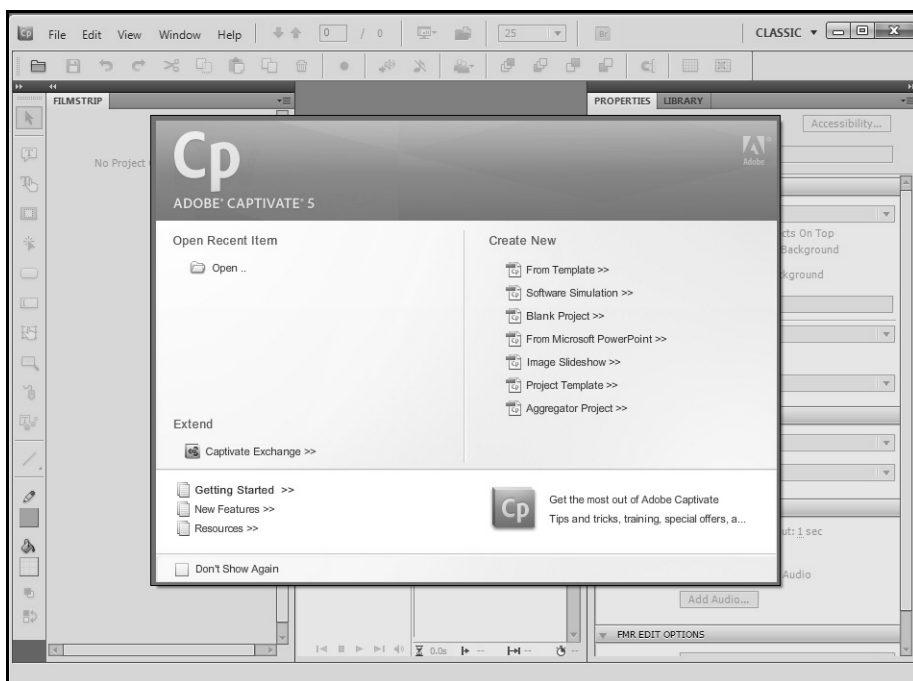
Cp File Edit View Window Help 0 / 0 25 Br CLASSIC

FILMSTRIP

No Project

PROPERTIES LIBRARY

Accessibility...

cts On Top
Background
kground

ut: 1 sec

Audio

Add Audio...

FMR EDIT OPTIONS

Cp

ADOBE® CAPTIVATE® 5

Adobe

Open Recent Item

Open ..

Create New

From Template >>
Software Simulation >>
Blank Project >>
From Microsoft PowerPoint >>
Image Slideshow >>
Project Template >>
Aggregator Project >>

Extend

Captivate Exchange >>

Getting Started >>
New Features >>
Resources >>

Cp

Get the most out of Adobe Captivate
Tips and tricks, training, special offers, a...

Don't Show Again

0.0s